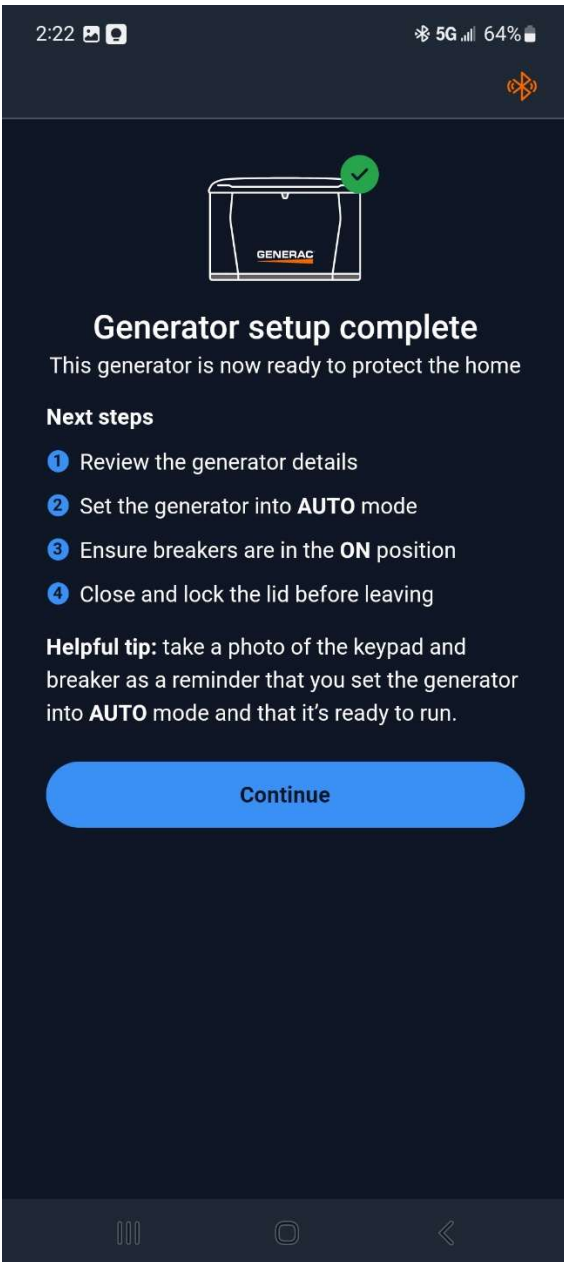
2:22 5G 64%

GENERAC

Generator setup complete

This generator is now ready to protect the home

Next steps

1 Review the generator details

2 Set the generator into AUTO mode

3 Ensure breakers are in the ON position

4 Close and lock the lid before leaving

Helpful tip: take a photo of the keypad and breaker as a reminder that you set the generator into AUTO mode and that it's ready to run.

Continue